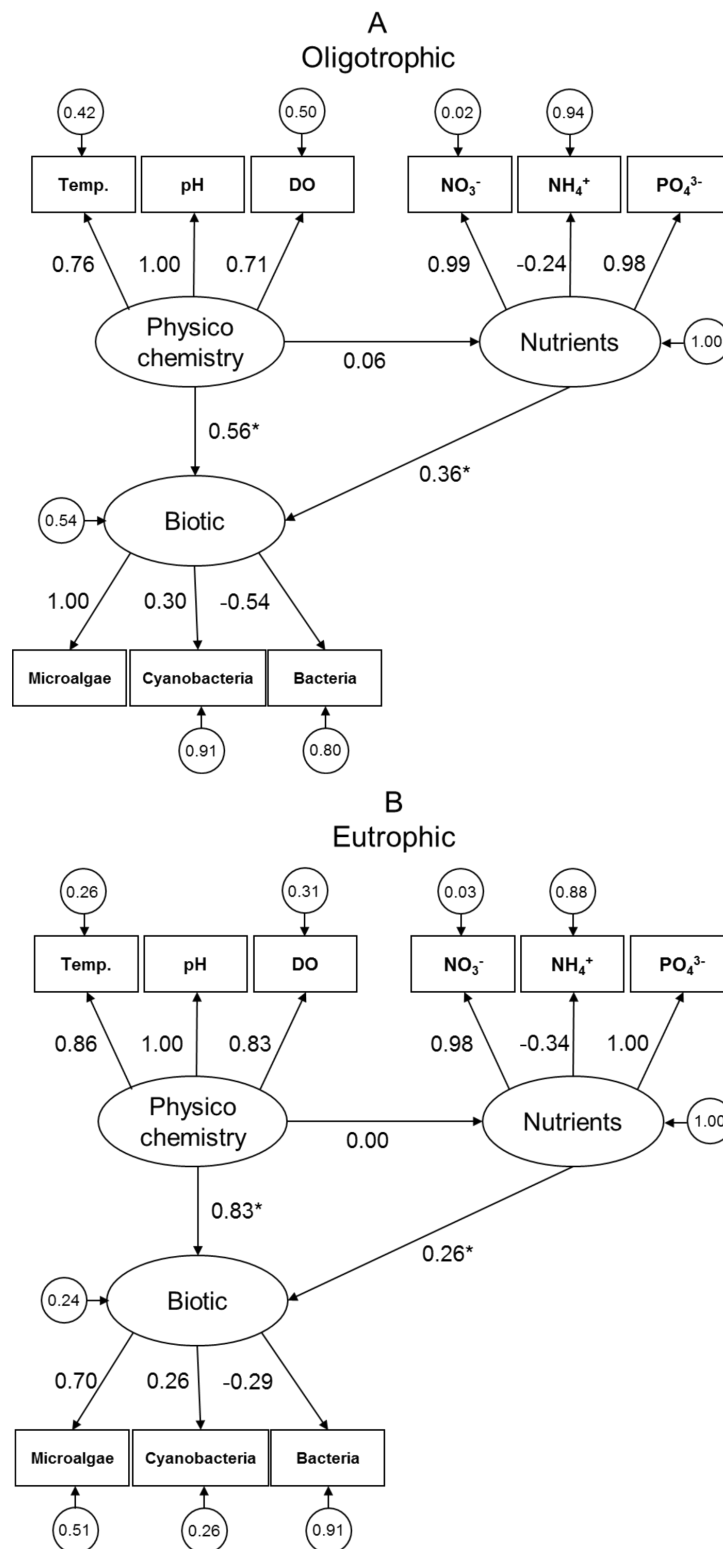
A
Oligotrophic

0.42
0.50
0.02
0.94

Temp.
pH
DO
$NO_3^-$
$NH_4^+$
$PO_4^{3-}$

0.76
1.00
0.71
0.99
-0.24
0.98

Physico chemistry
0.06
Nutrients
1.00

0.56*
0.36*

0.54
Biotic

1.00
0.30
-0.54

Microalgae
Cyanobacteria
Bacteria

0.91
0.80

B
Eutrophic

0.26
0.31
0.03
0.88

Temp.
pH
DO
$NO_3^-$
$NH_4^+$
$PO_4^{3-}$

0.86
1.00
0.83
0.98
-0.34
1.00

Physico chemistry
0.00
Nutrients
1.00

0.83*
0.26*

0.24
Biotic

0.70
0.26
-0.29

Microalgae
Cyanobacteria
Bacteria

0.51
0.26
0.91